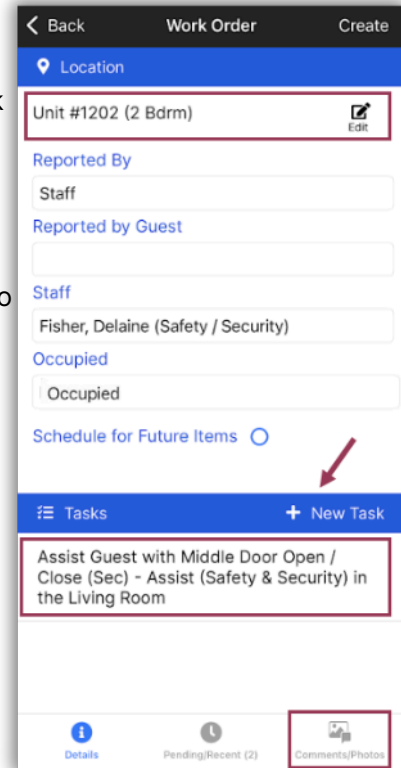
Back Work Order Create

Location

Unit #1202 (2 Bdrm) Edit

Reported By

Staff

Reported by Guest

Staff

Fisher, Delaine (Safety / Security)

Occupied

Occupied

Schedule for Future Items

Tasks + New Task

Assist Guest with Middle Door Open / Close (Sec) - Assist (Safety & Security) in the Living Room

Details Pending/Recent (2) Comments/Photos